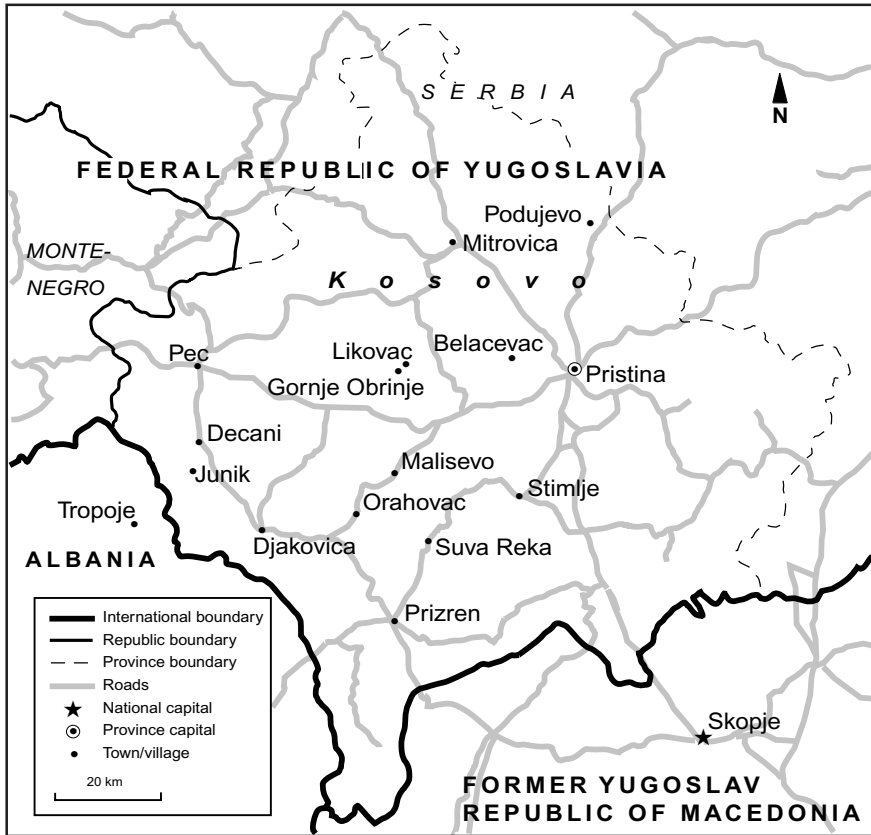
SERBIA

N

FEDERAL REPUBLIC OF YUGOSLAVIA

Podujevo
Mitrovica

MONTENEGRO

Kosovo

Pec
Likovac
Belacevac
Gornje Obrinje
Pristina

Decani
Junik
Malisevo
Stimlje
Orahovac
Tropoje
Djakovica
Suva Reka

ALBANIA

Prizren

International boundary
Republic boundary
Province boundary
Roads
National capital
Province capital
Town/village

20 km

Skopje

FORMER YUGOSLAV REPUBLIC OF MACEDONIA